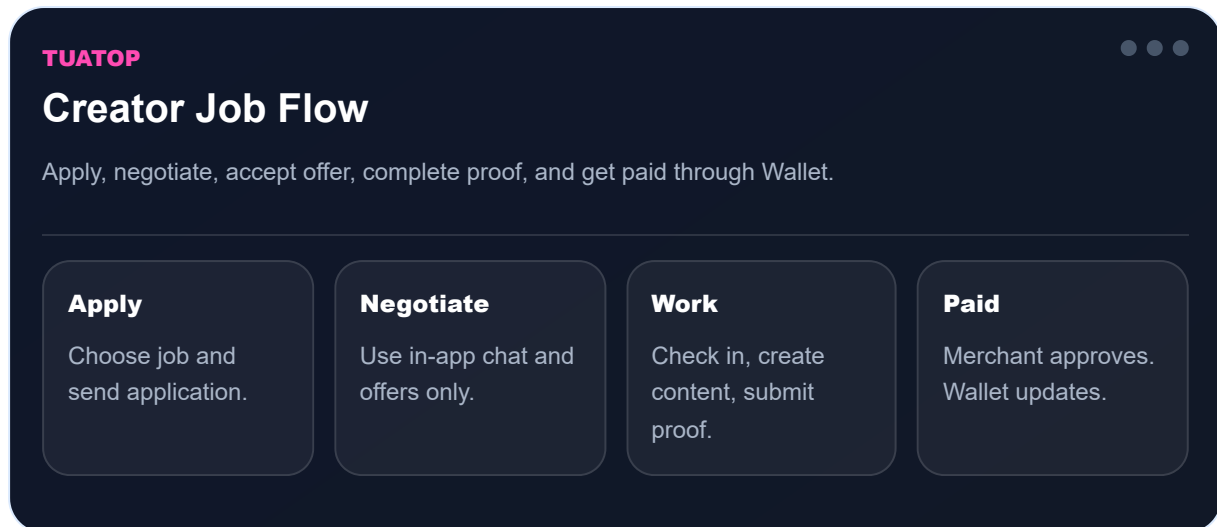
TUATOP

Creator Job Flow

Apply, negotiate, accept offer, complete proof, and get paid through Wallet.

Apply

Choose job and send application.

Negotiate

Use in-app chat and offers only.

Work

Check in, create content, submit proof.

Paid

Merchant approves. Wallet updates.